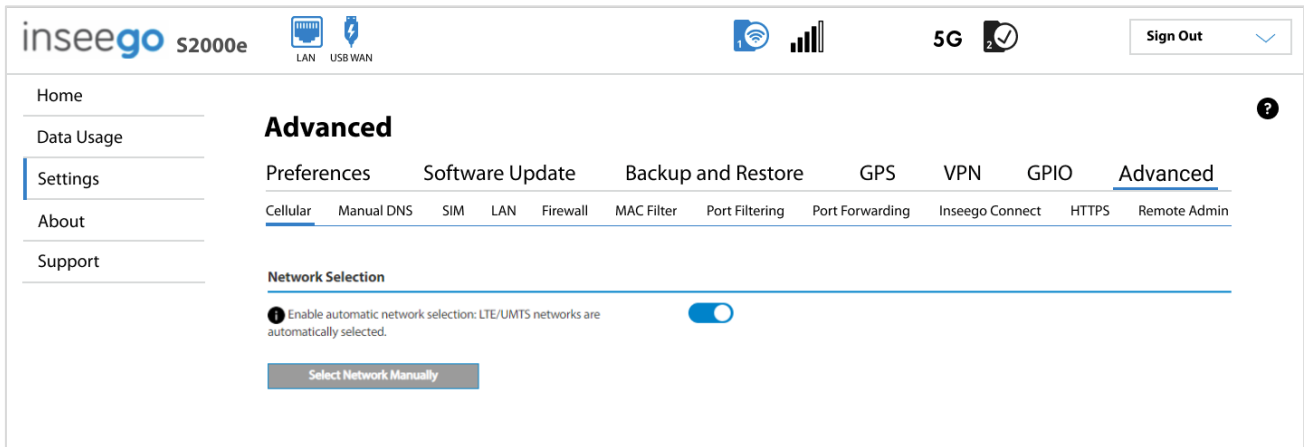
inseego S2000e

LAN USB WAN

1

5G 2

Sign Out

Home

Data Usage

Settings

About

Support

?

Advanced

Preferences Software Update Backup and Restore GPS VPN GPIO Advanced

Cellular Manual DNS SIM LAN Firewall MAC Filter Port Filtering Port Forwarding Inseego Connect HTTPS Remote Admin

Network Selection

Enable automatic network selection: LTE/UMTS networks are automatically selected.

Select Network Manually